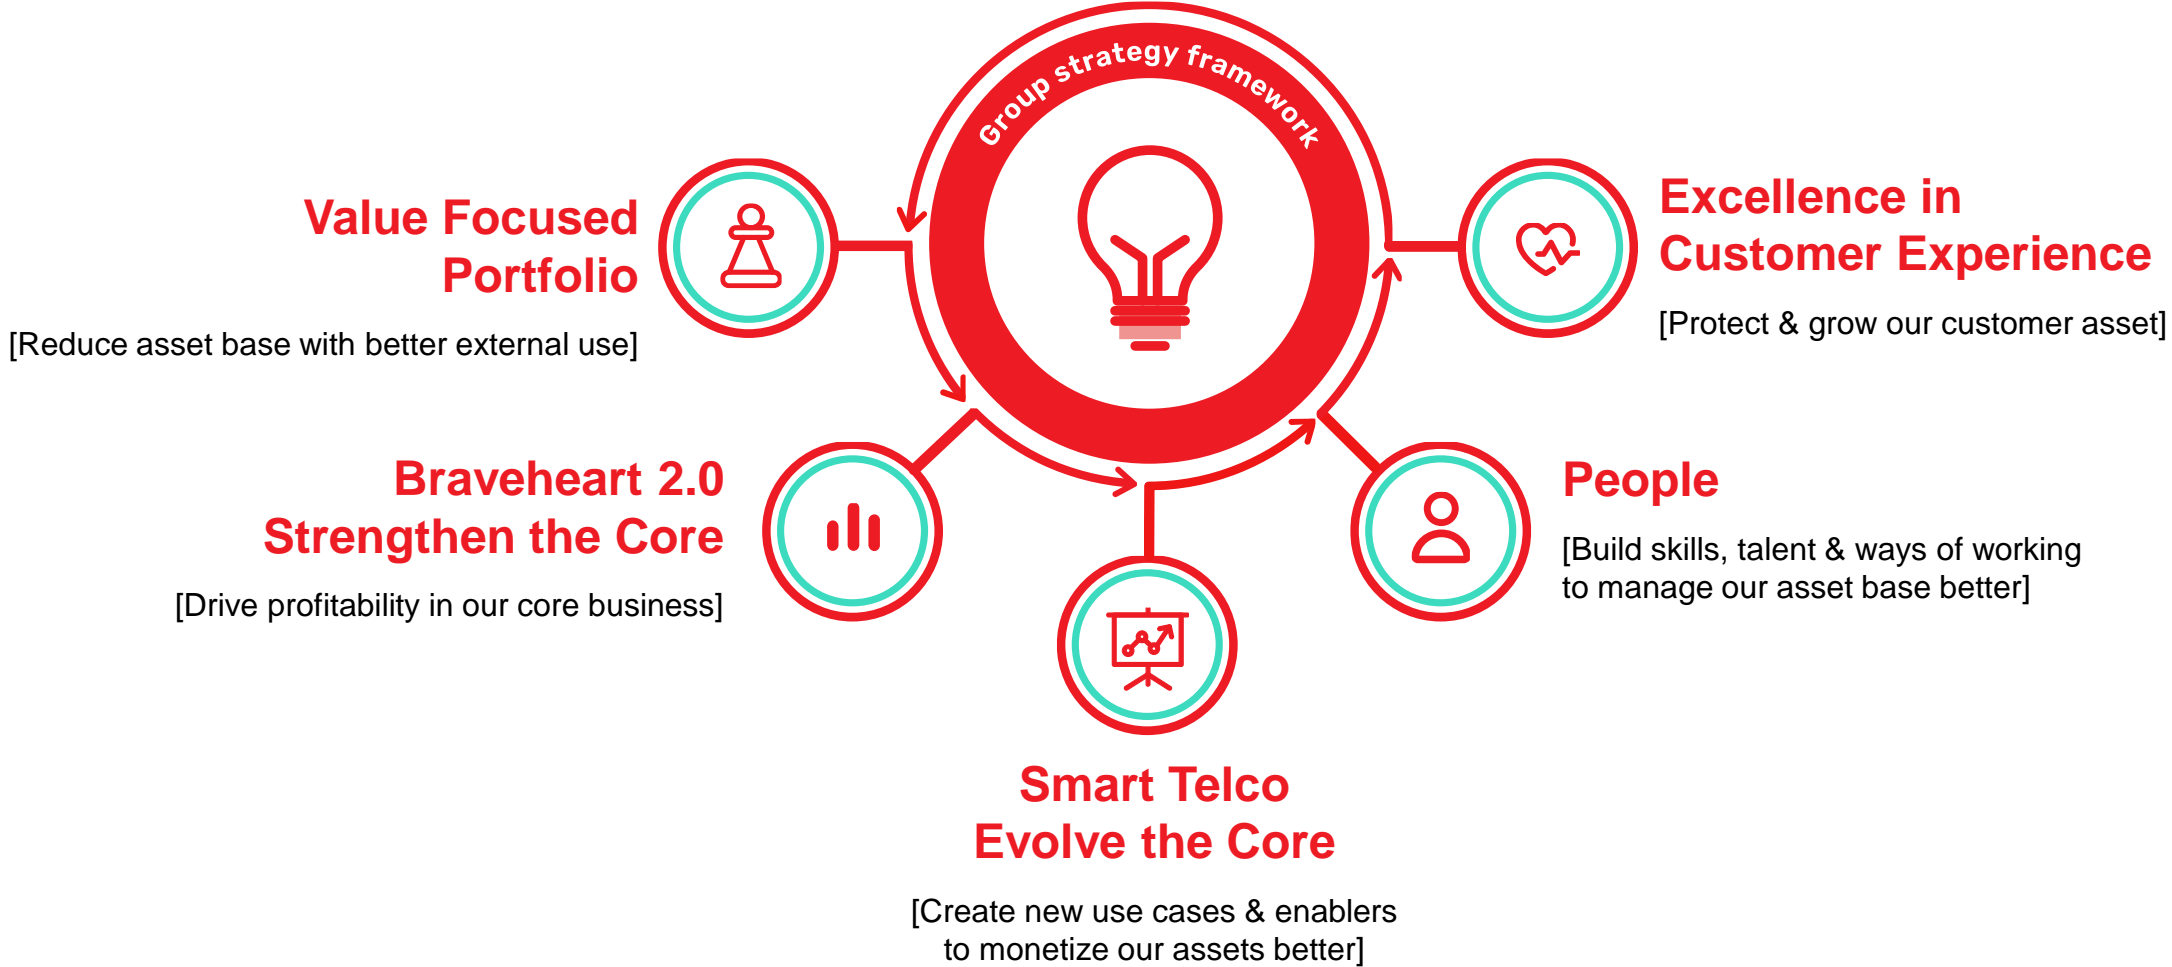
Group strategy framework

Value Focused Portfolio

[Reduce asset base with better external use]

Excellence in Customer Experience

[Protect & grow our customer asset]

Braveheart 2.0 Strengthen the Core

[Drive profitability in our core business]

People

[Build skills, talent & ways of working to manage our asset base better]

Smart Telco Evolve the Core

[Create new use cases & enablers to monetize our assets better]